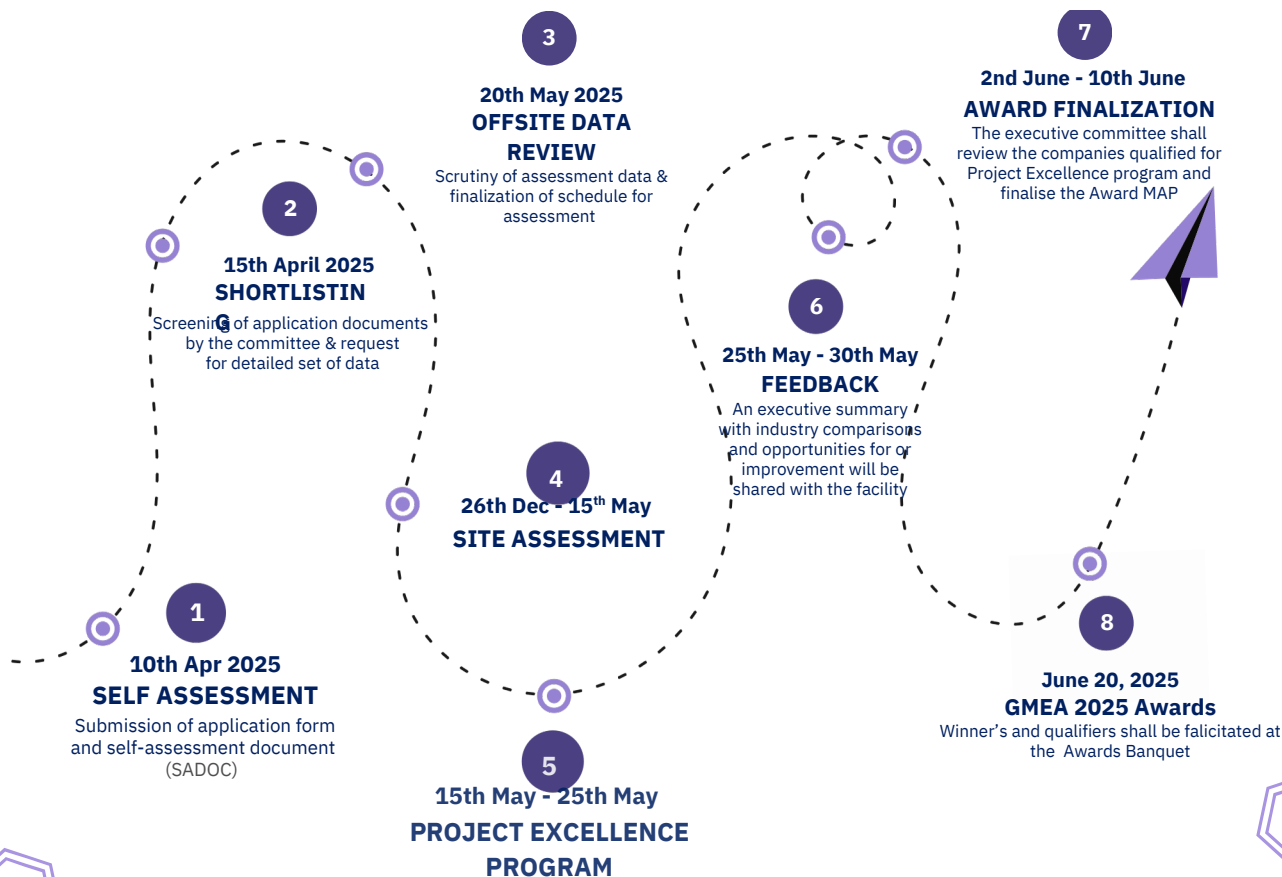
1
10th Apr 2025
SELF ASSESSMENT
Submission of application form and self-assessment document (SADOC)

2
15th April 2025
SHORTLISTIN G
Screening of application documents by the committee & request for detailed set of data

3
20th May 2025
OFFSITE DATA REVIEW
Scrutiny of assessment data & finalization of schedule for assessment

4
26th Dec - 15$^{th}$ May
SITE ASSESSMENT

5
15th May - 25th May
PROJECT EXCELLENCE PROGRAM

6
25th May - 30th May
FEEDBACK
An executive summary with industry comparisons and opportunities for or improvement will be shared with the facility

7
2nd June - 10th June
AWARD FINALIZATION
The executive committee shall review the companies qualified for Project Excellence program and finalise the Award MAP

8
June 20, 2025
GMEA 2025 Awards
Winner's and qualifiers shall be falicitated at the Awards Banquet